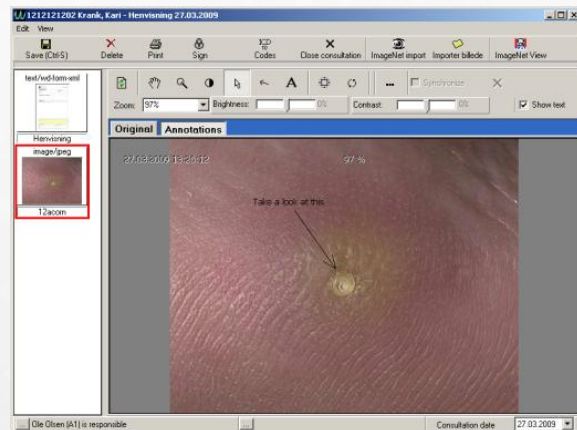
1212121202 Krank, Kari - Henvisning 27.03.2009

Edit View

Save (Ctrl-S) Delete Print Sign Codes Close consultation ImageNet import Importer bilde ImageNet View

text/wd-form-xml

Henvisning

image/jpeg

12acom

Zoom: 97% Brightness: 0% Contrast: 0% Synchronize Show text

Original Annotations

27.03.2009 13:26:12 97 %

Take a look at this

Ole Olsen (A1) is responsible

Consultation date 27.03.2009